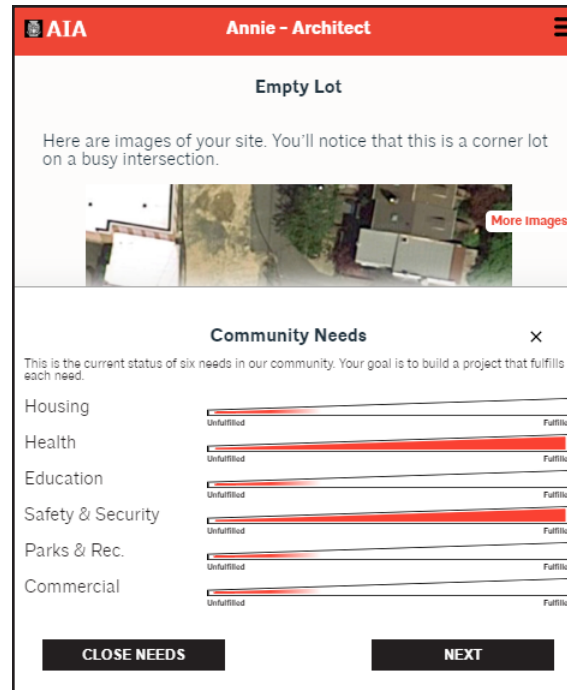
AIA

Annie - Architect

Empty Lot

Here are images of your site. You'll notice that this is a corner lot on a busy intersection.

More images

Community Needs

×

This is the current status of six needs in our community. Your goal is to build a project that fulfills each need.

Housing
Unfulfilled
Fulfill

Health
Unfulfilled
Fulfill

Education
Unfulfilled
Fulfill

Safety & Security
Unfulfilled
Fulfill

Parks & Rec.
Unfulfilled
Fulfill

Commercial
Unfulfilled
Fulfill

CLOSE NEEDS

NEXT